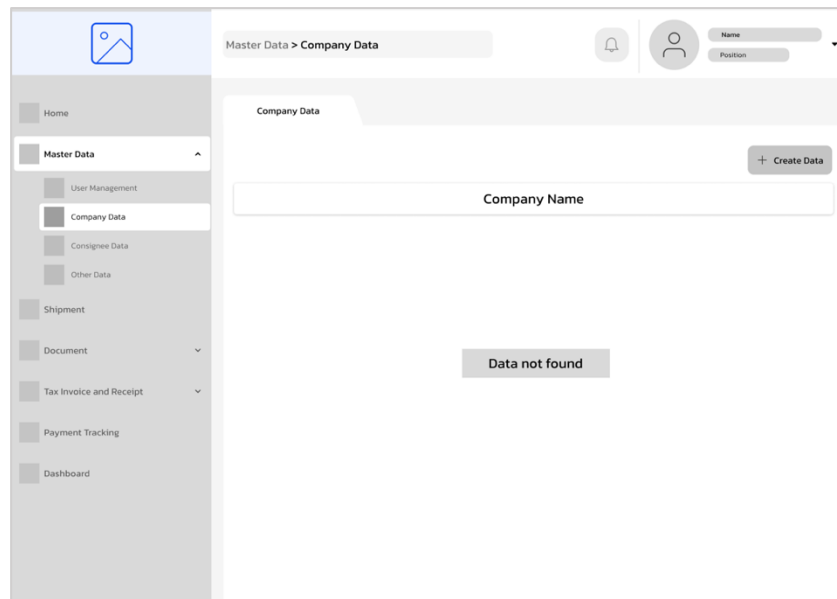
Master Data > Company Data

Name
Position

Home
Master Data
User Management
Company Data
Consignee Data
Other Data
Shipment
Document
Tax Invoice and Receipt
Payment Tracking
Dashboard

Company Data

+ Create Data

Company Name

Data not found